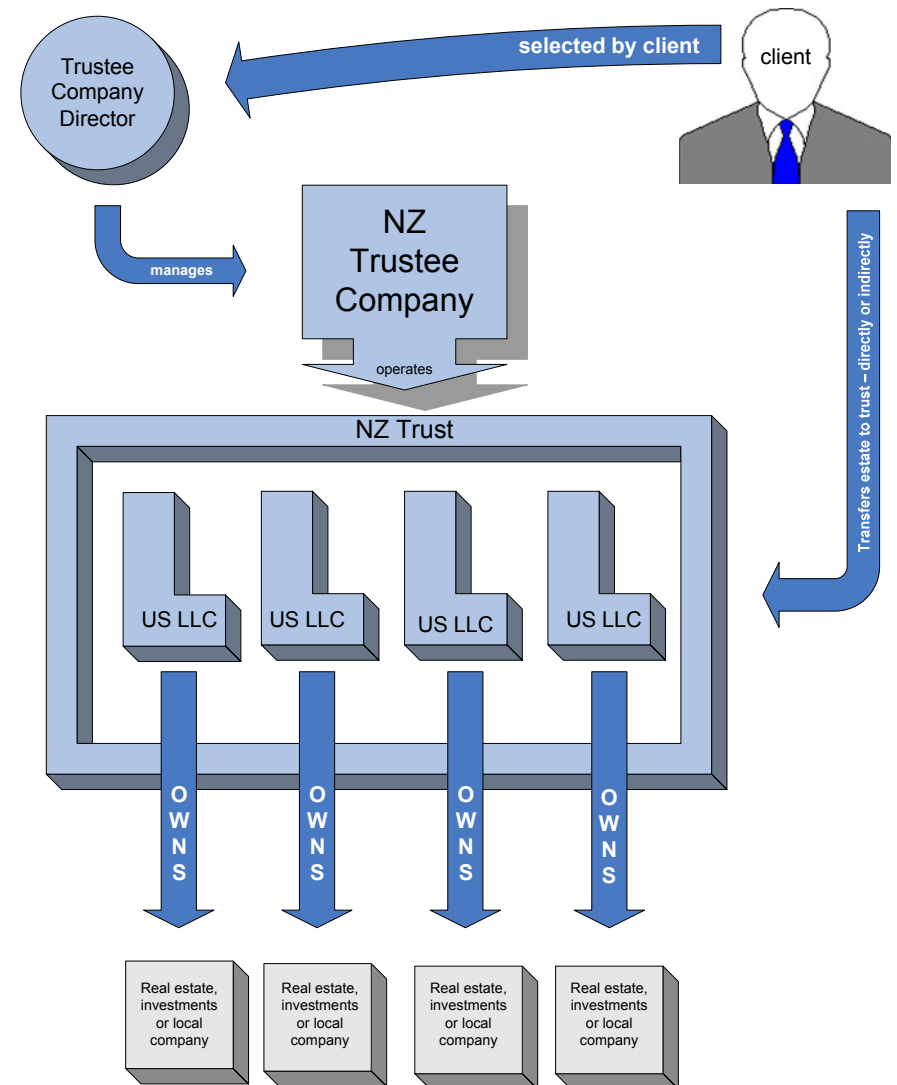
Trustee Company Director

selected by client

client

manages

NZ Trustee Company

operates

Transfers estate to trust – directly or indirectly

NZ Trust

US LLC

US LLC

US LLC

US LLC

OWNS

OWNS

OWNS

OWNS

Real estate, investments or local company

Real estate, investments or local company

Real estate, investments or local company

Real estate, investments or local company